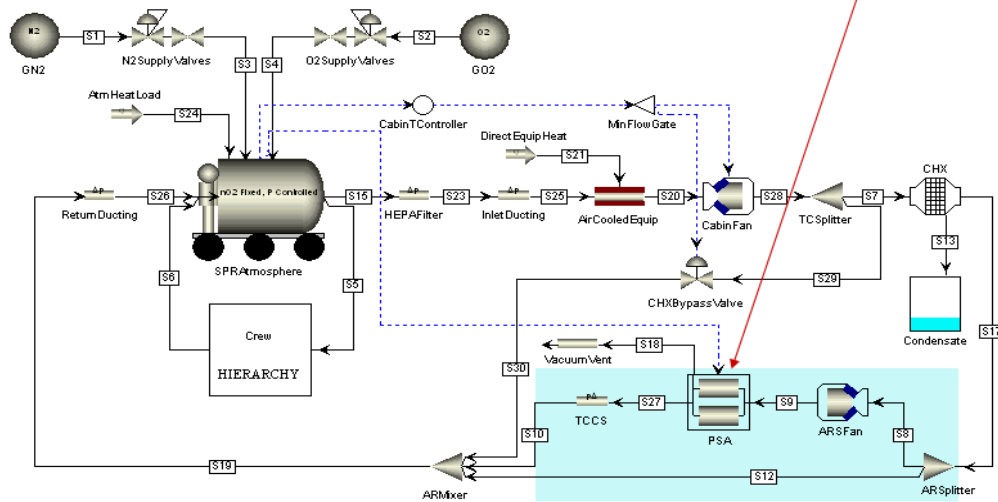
N2
S1
N2 Supply Valves
S3
S4
O2 Supply Valves
S2
O2
GN2
GO2
AtmHeatLoad
S24
CabinTController
MinFlowGate
Direct Equip Heat
S21
nO2 Fixed, P Controlled
Return Ducting
S26
S15
HEPAFilter
S23
Inlet Ducting
S25
AirCooledEquip
S20
Cabin Fan
S28
TCSplitter
S7
CHX
S13
SPRAtmosphere
S6
S5
S29
CHXBypassValve
Crew
HIERARCHY
Condensate
S17
Vacuum Vent
S18
S30
TCCS
S27
PSA
S9
ARSFan
S10
S8
S19
S12
ARMixer
ARSplitter